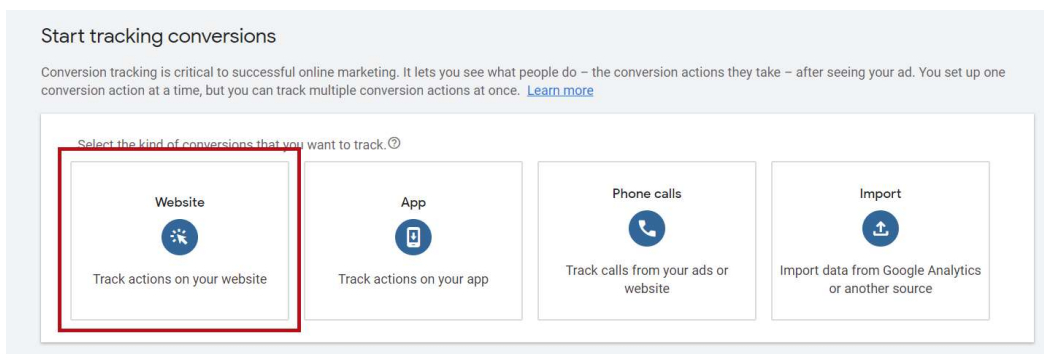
Start tracking conversions

Conversion tracking is critical to successful online marketing. It lets you see what people do – the conversion actions they take – after seeing your ad. You set up one conversion action at a time, but you can track multiple conversion actions at once. Learn more

Select the kind of conversions that you want to track.

Website

Track actions on your website

App

Track actions on your app

Phone calls

Track calls from your ads or website

Import

Import data from Google Analytics or another source